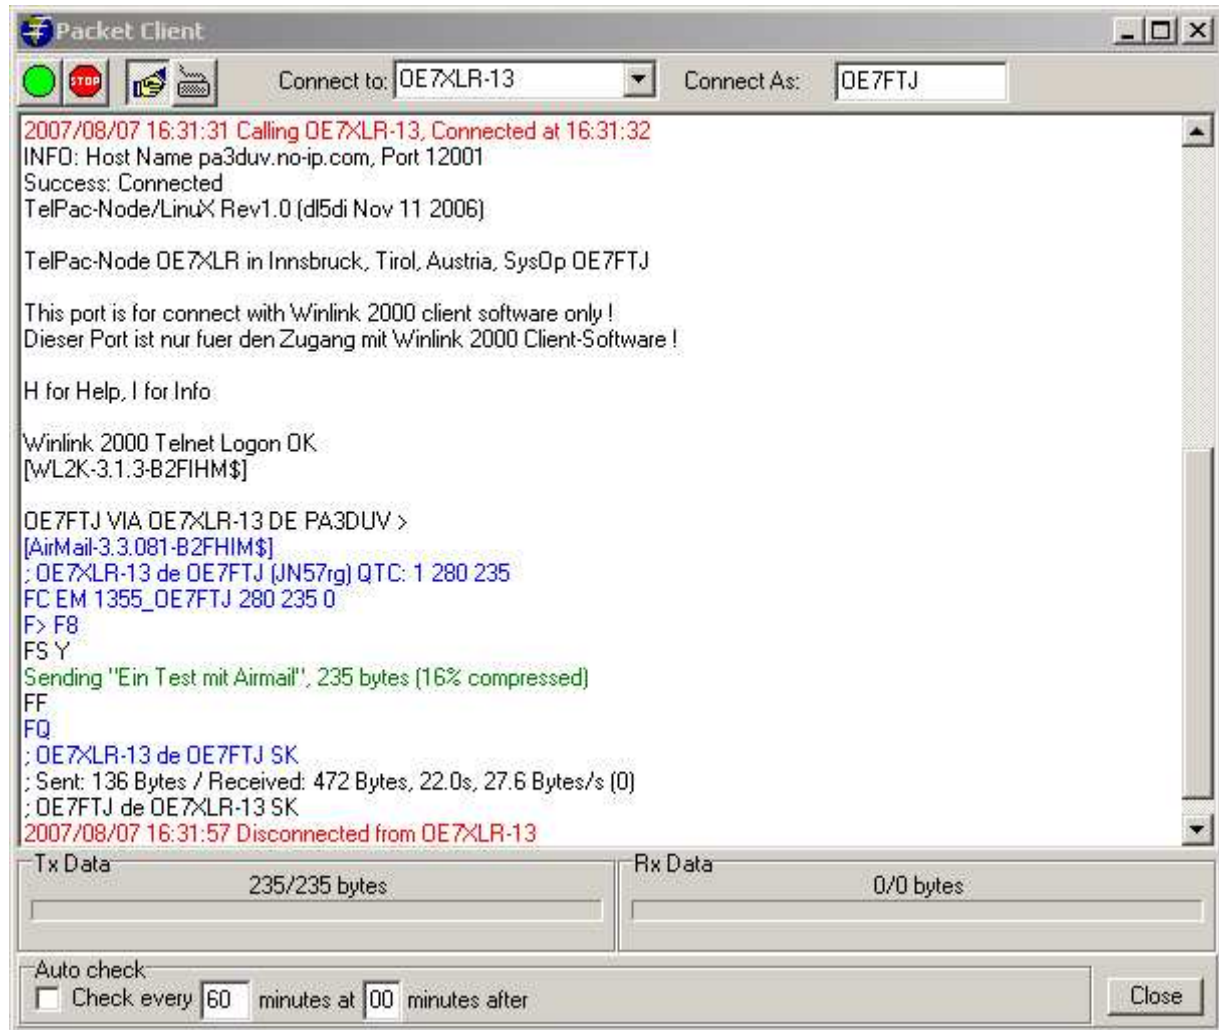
Packet Client

STOP

Connect to: OE7XLR-13

Connect As: OE7FTJ

2007/08/07 16:31:31 Calling OE7XLR-13, Connected at 16:31:32
INFO: Host Name pa3duv.no-ip.com, Port 12001
Success: Connected
TelPac-Node/LinuX Rev1.0 (dl5di Nov 11 2006)

TelPac-Node OE7XLR in Innsbruck, Tirol, Austria, SysOp OE7FTJ

This port is for connect with Winlink 2000 client software only !
Dieser Port ist nur fuer den Zugang mit Winlink 2000 Client-Software !

H for Help, I for Info

Winlink 2000 Telnet Logon OK
[WL2K-3.1.3-B2FIHM$]

OE7FTJ VIA OE7XLR-13 DE PA3DUV >
[AirMail-3.3.081-B2FHIM$]
; OE7XLR-13 de OE7FTJ (JN57rg) QTC: 1 280 235
FC EM 1355_OE7FTJ 280 235 0
F> F8
FS Y
Sending "Ein Test mit Airmail", 235 bytes (16% compressed)
FF
FQ
; OE7XLR-13 de OE7FTJ SK
; Sent: 136 Bytes / Received: 472 Bytes, 22.0s, 27.6 Bytes/s (0)
; OE7FTJ de OE7XLR-13 SK
2007/08/07 16:31:57 Disconnected from OE7XLR-13

Tx Data
235/235 bytes

Rx Data
0/0 bytes

Auto check
Check every 60 minutes at 00 minutes after

Close